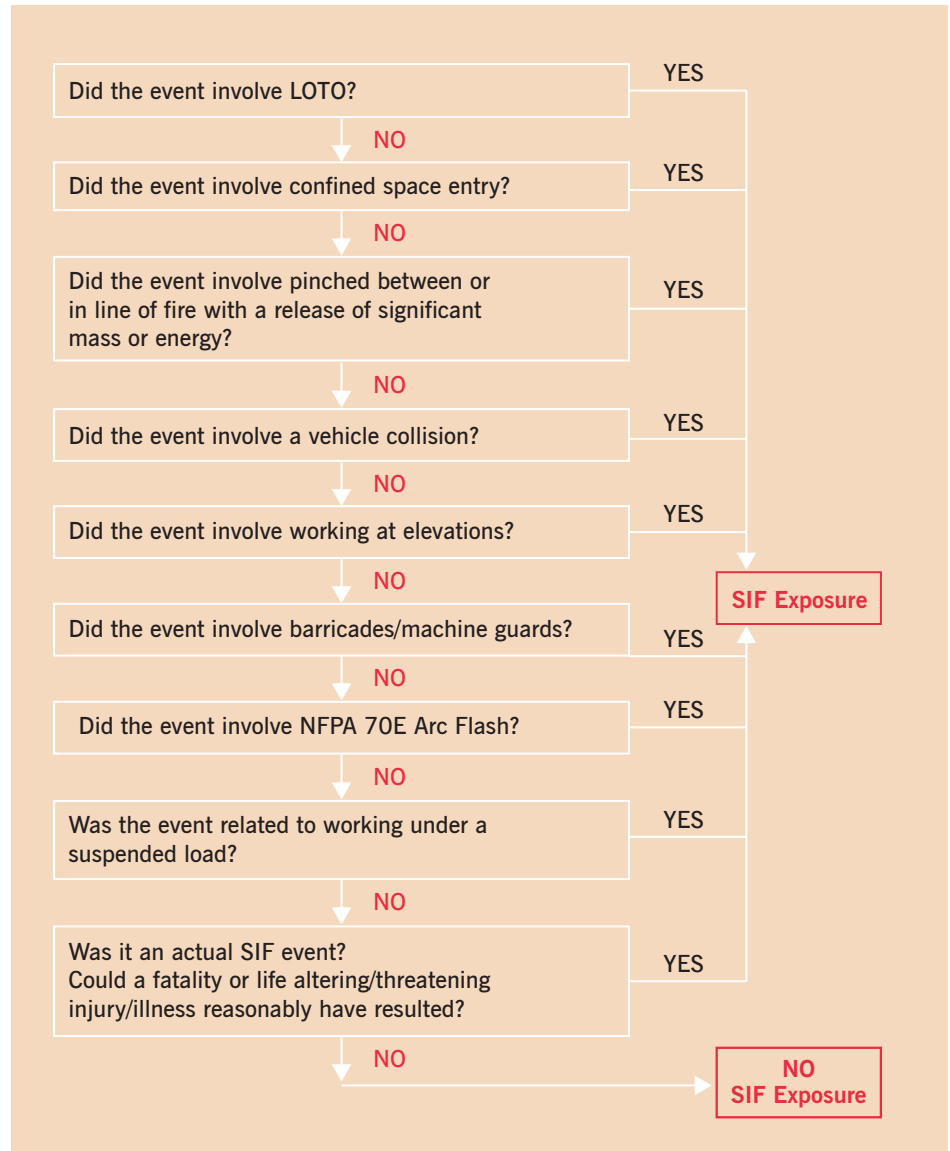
Did the event involve LOTO?

YES

NO

Did the event involve confined space entry?

YES

NO

Did the event involve pinched between or in line of fire with a release of significant mass or energy?

YES

NO

Did the event involve a vehicle collision?

YES

NO

Did the event involve working at elevations?

YES

NO

SIF Exposure

Did the event involve barricades/machine guards?

YES

NO

Did the event involve NFPA 70E Arc Flash?

YES

NO

Was the event related to working under a suspended load?

YES

NO

Was it an actual SIF event?
Could a fatality or life altering/threatening injury/illness reasonably have resulted?

YES

NO

NO
SIF Exposure